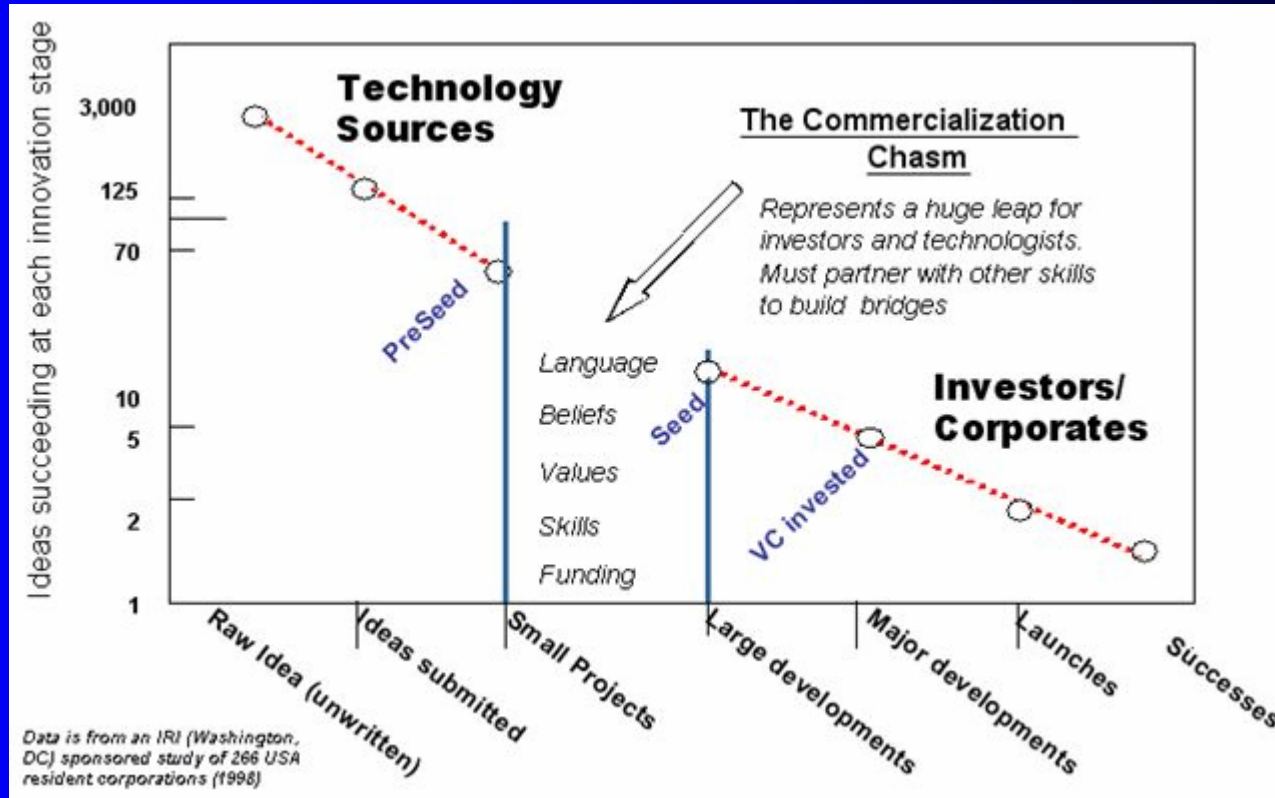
Ideas succeeding at each innovation stage

3,000
125
70
10
5
2
1

Technology Sources

The Commercialization Chasm

Represents a huge leap for investors and technologists. Must partner with other skills to build bridges

PreSeed

Language
Beliefs
Values
Skills
Funding

Seed

Investors/ Corporates

VC invested

Raw Idea (unwritten)
Ideas submitted
Small Projects
Large developments
Major developments
Launches
Successes

Data is from an IRI (Washington, DC) sponsored study of 266 USA resident corporations (1998)